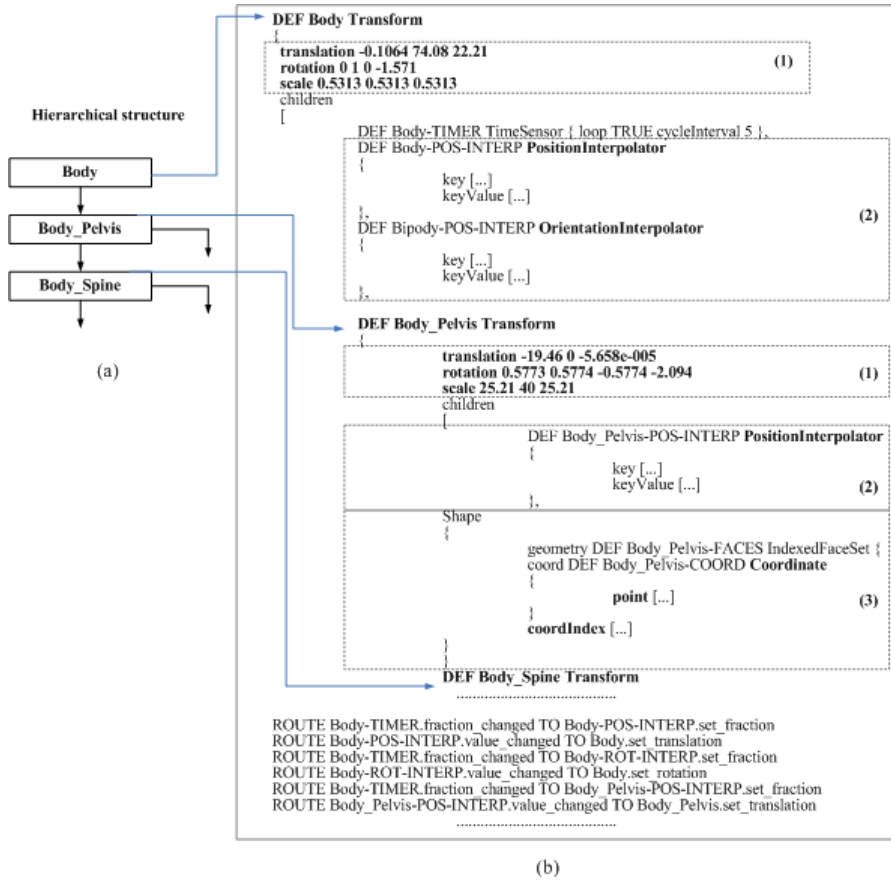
Hierarchical structure

Body

Body_Pelvis

Body_Spine

(a)

DEF Body Transform
{
translation -0.1064 74.08 22.21
rotation 0 1 0 -1.571
scale 0.5313 0.5313 0.5313
(1)
children
[
DEF Body-TIMER TimeSensor { loop TRUE cycleInterval 5 },
DEF Body-POS-INTERP PositionInterpolator
{
key [...]
keyValue [...]
},
DEF Bipody-POS-INTERP OrientationInterpolator
{
key [...]
keyValue [...]
},
(2)
DEF Body_Pelvis Transform
{
translation -19.46 0 -5.658e-005
rotation 0.5773 0.5774 -0.5774 -2.094
scale 25.21 40 25.21
(1)
children
[
DEF Body_Pelvis-POS-INTERP PositionInterpolator
{
key [...]
keyValue [...]
},
(2)
Shape
{
geometry DEF Body_Pelvis-FACES IndexedFaceSet {
coord DEF Body_Pelvis-COORD Coordinate
{
point [...]
}
coordIndex [...]
}
}
(3)
DEF Body_Spine Transform
.........................

ROUTE Body-TIMER.fraction_changed TO Body-POS-INTERP.set_fraction
ROUTE Body-POS-INTERP.value_changed TO Body.set_translation
ROUTE Body-TIMER.fraction_changed TO Body-ROT-INTERP.set_fraction
ROUTE Body-ROT-INTERP.value_changed TO Body.set_rotation
ROUTE Body-TIMER.fraction_changed TO Body_Pelvis-POS-INTERP.set_fraction
ROUTE Body_Pelvis-POS-INTERP.value_changed TO Body_Pelvis.set_translation
.........................................

(b)